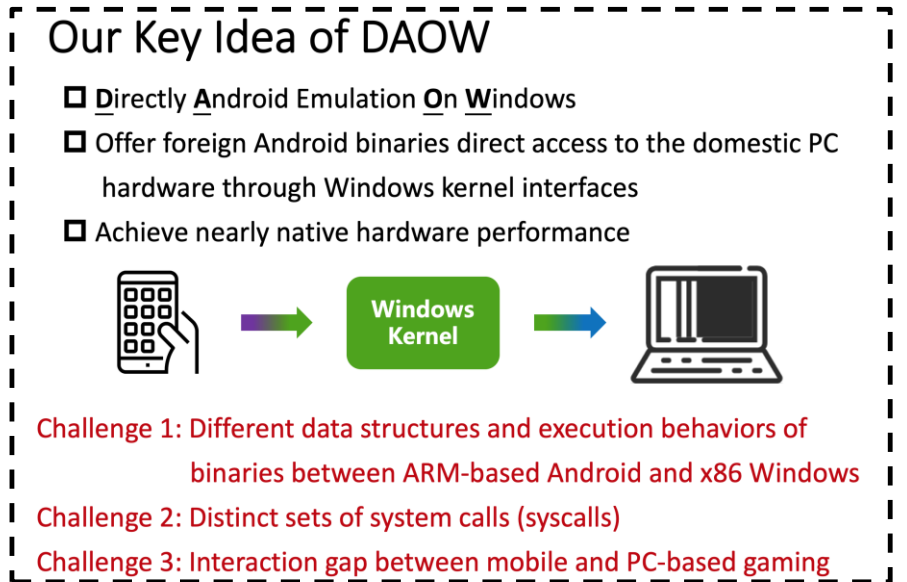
Our Key Idea of DAOW

- Directly Android Emulation On Windows
- Offer foreign Android binaries direct access to the domestic PC hardware through Windows kernel interfaces
- Achieve nearly native hardware performance

Windows Kernel

Challenge 1: Different data structures and execution behaviors of binaries between ARM-based Android and x86 Windows

Challenge 2: Distinct sets of system calls (syscalls)

Challenge 3: Interaction gap between mobile and PC-based gaming